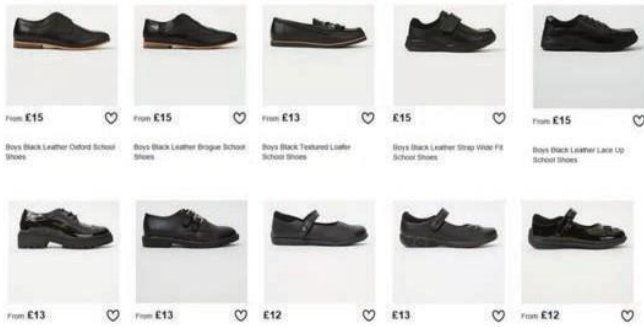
From £15

Boys Black Leather Oxford School Shoes

From £15

Boys Black Leather Brogue School Shoes

From £13

Boys Black Textured Loafer School Shoes

£15

Boys Black Leather Strap Wide Fit School Shoes

From £15

Boys Black Leather Lace Up School Shoes

From £13

From £13

£12

£13

From £12